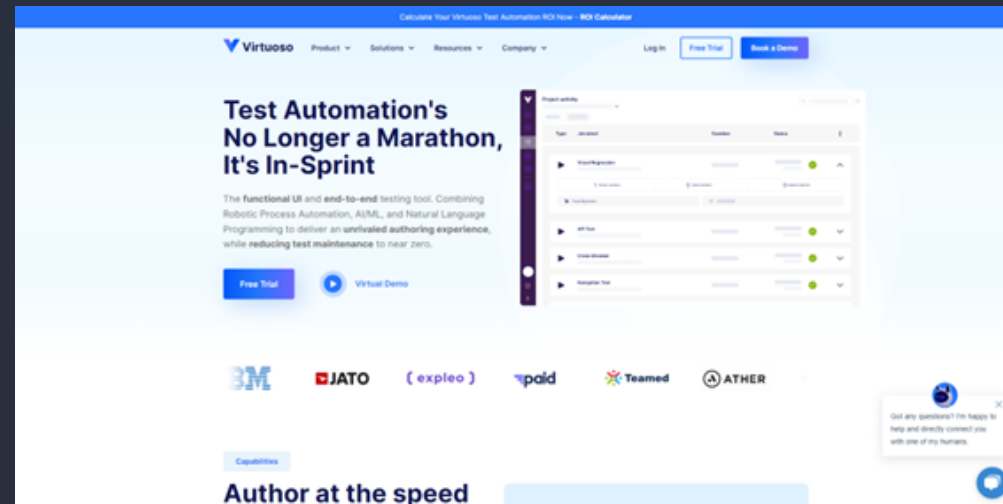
Calculate Your Virtuoso Test Automation ROI Now – ROI Calculator

Virtuoso Product Solutions Resources Company Log In Free Trial Book a Demo

Test Automation's No Longer a Marathon, It's In-Sprint

The functional UI and end-to-end testing tool. Combining Robotic Process Automation, AI/ML, and Natural Language Programming to deliver an unrivaled authoring experience, while reducing test maintenance to near zero.

Free Trial Virtual Demo

Project activity

Type Job detail Duration Status

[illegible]

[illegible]

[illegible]

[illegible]

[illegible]

BM JATO (expleo) paid Teamed ATHER

Got any questions? I'm happy to help and directly connect you with one of my humans.

Capabilities

Author at the speed